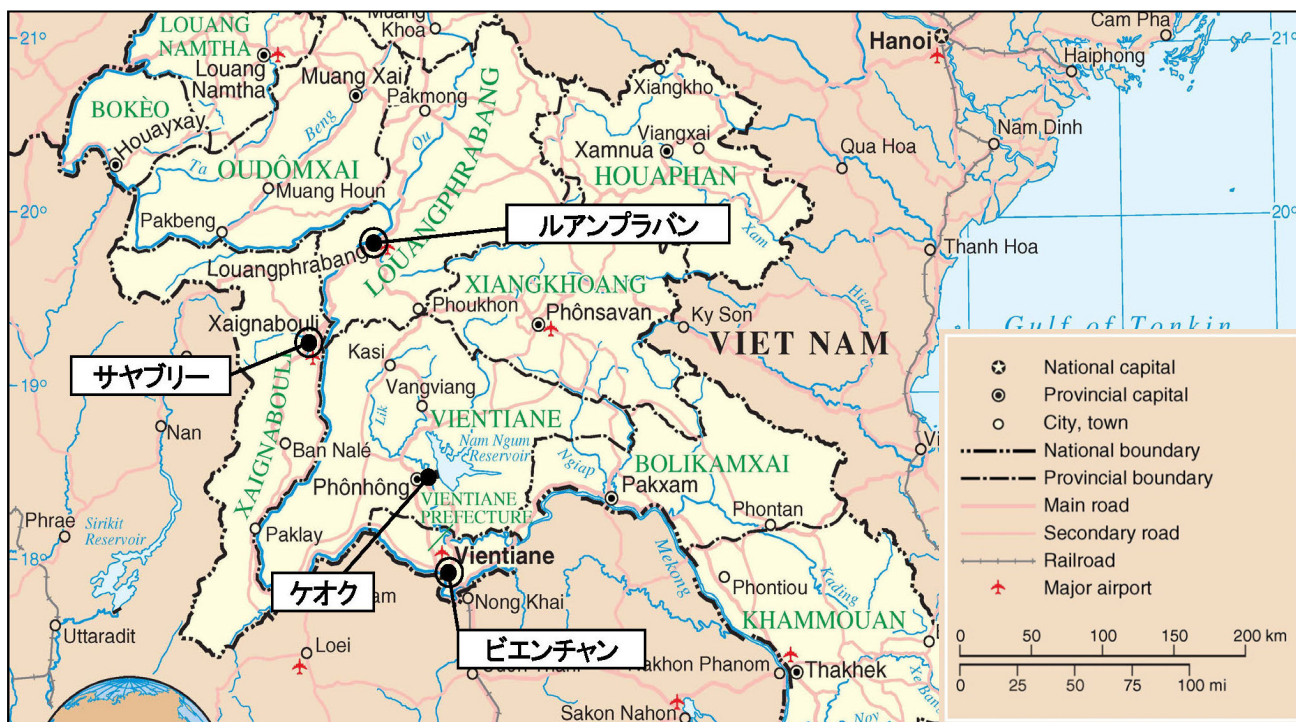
21°
LOUANG NAMTHA
Louang Namtha
BOKÈO
Houayxay
Muang Xai
Khoa
Pakmong
Beng
Ou
Ta
OUDÔMXAI
Muang Houn
Pakbeng
LOUANGPHRABANG
Xiangkho
Viangxai
Xamnua
HOUAPHAN
Xam
ルアンプラバン
Louangphrabang
XIANGKHOANG
Phoukhon
Phônsavan
Ky Son
Xaignabouli
サヤブリー
Kasi
Vangviang
Lik
VIENTIANE
Nam Ngum Reservoir
Ngiap
Nan
Ban Nalé
XAIGNABOULI
Phônhông
VIENTIANE PREFECTURE
Pakxam
BOLIKAMXAI
Phrae
Sirikit Reservoir
Paklay
Vientiane
Phontan
ケオク
Nong Khai
Mekong
Phontiou
Kading
KHAMMOUAN
Uttaradit
Loei
ビエンチャン
Nakhon Phanom
Thakhek
Sakon Nakhon
Cam Pha
Hanoi
Haiphong
Nam Dinh
Qua Hoa
Thanh Hoa
Hieu
Gulf of Tonkin
VIET NAM
20°
19°
18°
National capital
Provincial capital
City, town
National boundary
Provincial boundary
Main road
Secondary road
Railroad
Major airport
0 50 100 150 200 km
0 25 50 75 100 mi